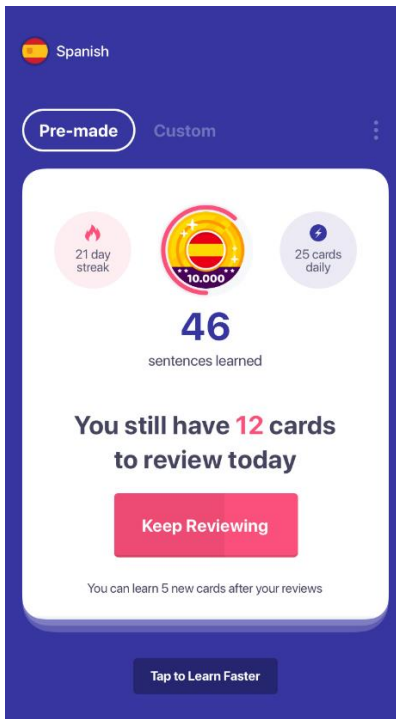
Spanish

Pre-made Custom

21 day streak

10.000

25 cards daily

46

sentences learned

You still have 12 cards to review today

Keep Reviewing

You can learn 5 new cards after your reviews

Tap to Learn Faster